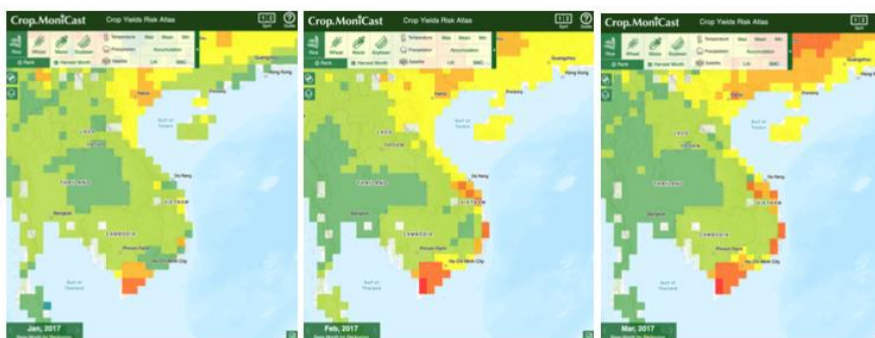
Crop.MoniCast Crop Yields Risk Atlas

Rice Wheat Maize Soybean Temperature Max Mean Min Precipitation Accumulation Satellite LAI SMC

Rank Harvest Month

Guangzhou Hong Kong Hanoi Gulf of Tonkin LAOS THAILAND CAMBODIA VIETNAM Da Nang Bangkok Phnom Penh Ho Chi Minh City Gulf of Thailand

Jan, 2017

Crop.MoniCast Crop Yields Risk Atlas

Rice Wheat Maize Soybean Temperature Max Mean Min Precipitation Accumulation Satellite LAI SMC

Rank Harvest Month

Guangzhou Hong Kong Hanoi Gulf of Tonkin LAOS THAILAND CAMBODIA VIETNAM Da Nang Bangkok Phnom Penh Ho Chi Minh City Gulf of Thailand

Feb, 2017

Crop.MoniCast Crop Yields Risk Atlas

Rice Wheat Maize Soybean Temperature Max Mean Min Precipitation Accumulation Satellite LAI SMC

Rank Harvest Month

Guangzhou Hong Kong Hanoi Gulf of Tonkin LAOS THAILAND CAMBODIA VIETNAM Da Nang Bangkok Phnom Penh Ho Chi Minh City Gulf of Thailand

Mar, 2017